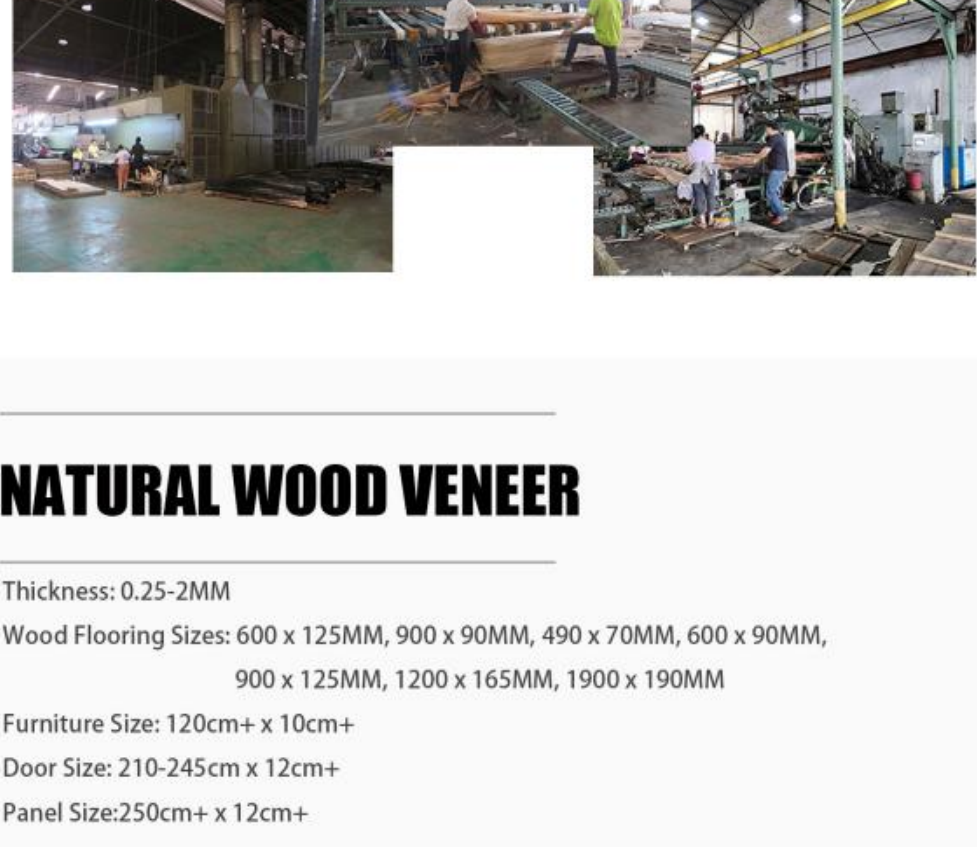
NATURAL WOOD VENEER

Thickness: 0.25-2MM

Wood Flooring Sizes: 600 x 125MM, 900 x 90MM, 490 x 70MM, 600 x 90MM, 900 x 125MM, 1200 x 165MM, 1900 x 190MM

Furniture Size: 120cm+ x 10cm+

Door Size: 210-245cm x 12cm+

Panel Size:250cm+ x 12cm+